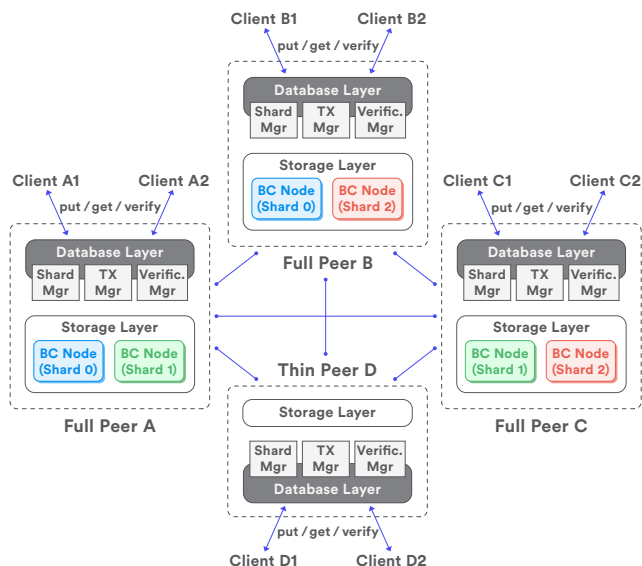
Client B1 Client B2

put / get / verify

Database Layer

Shard Mgr | TX Mgr | Verific. Mgr

Storage Layer

BC Node (Shard 0) | BC Node (Shard 2)

Full Peer B

Client A1 Client A2

put / get / verify

Database Layer

Shard Mgr | TX Mgr | Verific. Mgr

Storage Layer

BC Node (Shard 0) | BC Node (Shard 1)

Full Peer A

Client C1 Client C2

put / get / verify

Database Layer

Shard Mgr | TX Mgr | Verific. Mgr

Storage Layer

BC Node (Shard 1) | BC Node (Shard 2)

Full Peer C

Thin Peer D

Storage Layer

Shard Mgr | TX Mgr | Verific. Mgr

Database Layer

put / get / verify

Client D1 Client D2